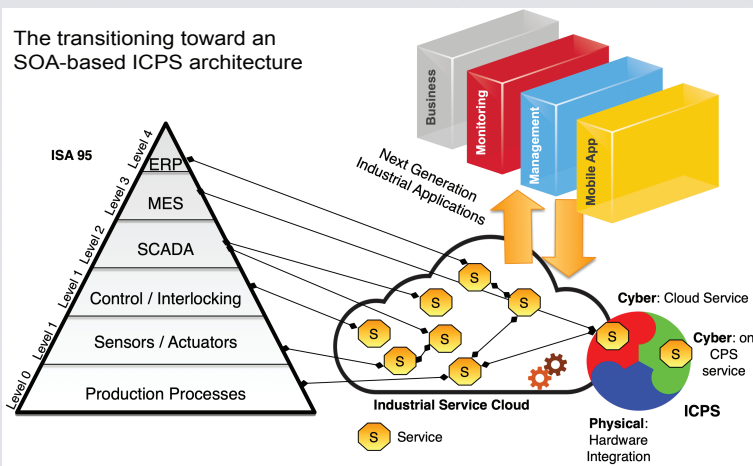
The transitioning toward an SOA-based ICPS architecture

Business
Monitoring
Management
Mobile App

Next Generation Industrial Applications

ISA 95

Level 4
ERP
Level 3
MES
Level 2
SCADA
Level 1
Control / Interlocking
Level 1
Sensors / Actuators
Level 0
Production Processes

S S S S S S S S S

Industrial Service Cloud

S Service

Cyber: Cloud Service
S
Cyber: on CPS service
S
ICPS
Physical: Hardware Integration